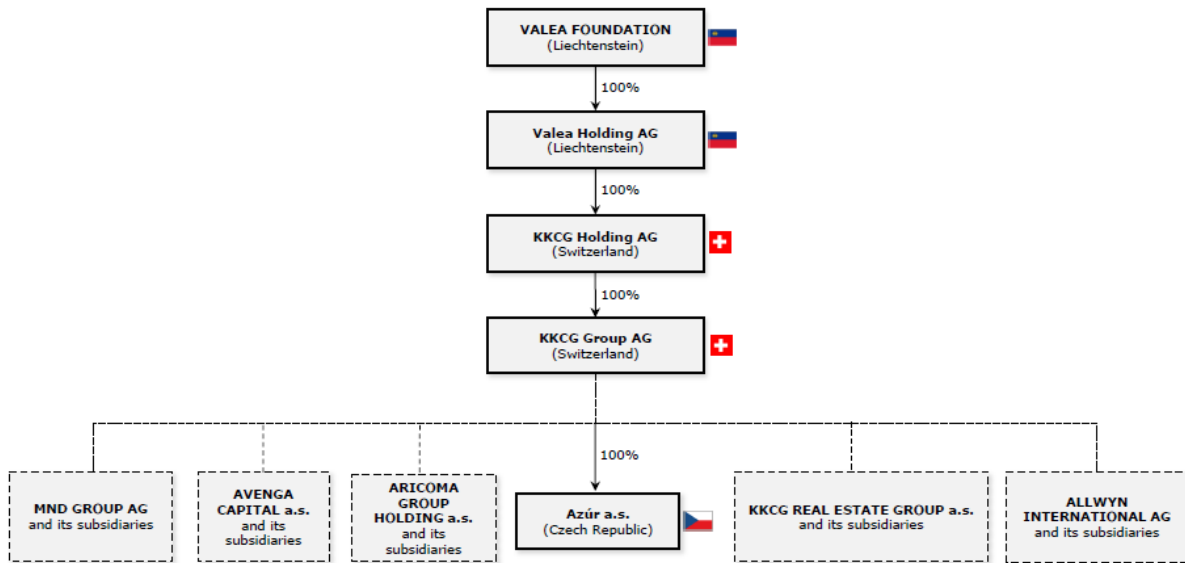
VALEA FOUNDATION
(Liechtenstein)

100%

Valea Holding AG
(Liechtenstein)

100%

KKCG Holding AG
(Switzerland)

100%

KKCG Group AG
(Switzerland)

MND GROUP AG
and its subsidiaries

AVENGA CAPITAL a.s.
and its subsidiaries

ARICOMA GROUP HOLDING a.s.
and its subsidiaries

100%

Azúr a.s.
(Czech Republic)

KKCG REAL ESTATE GROUP a.s.
and its subsidiaries

ALLWYN INTERNATIONAL AG
and its subsidiaries